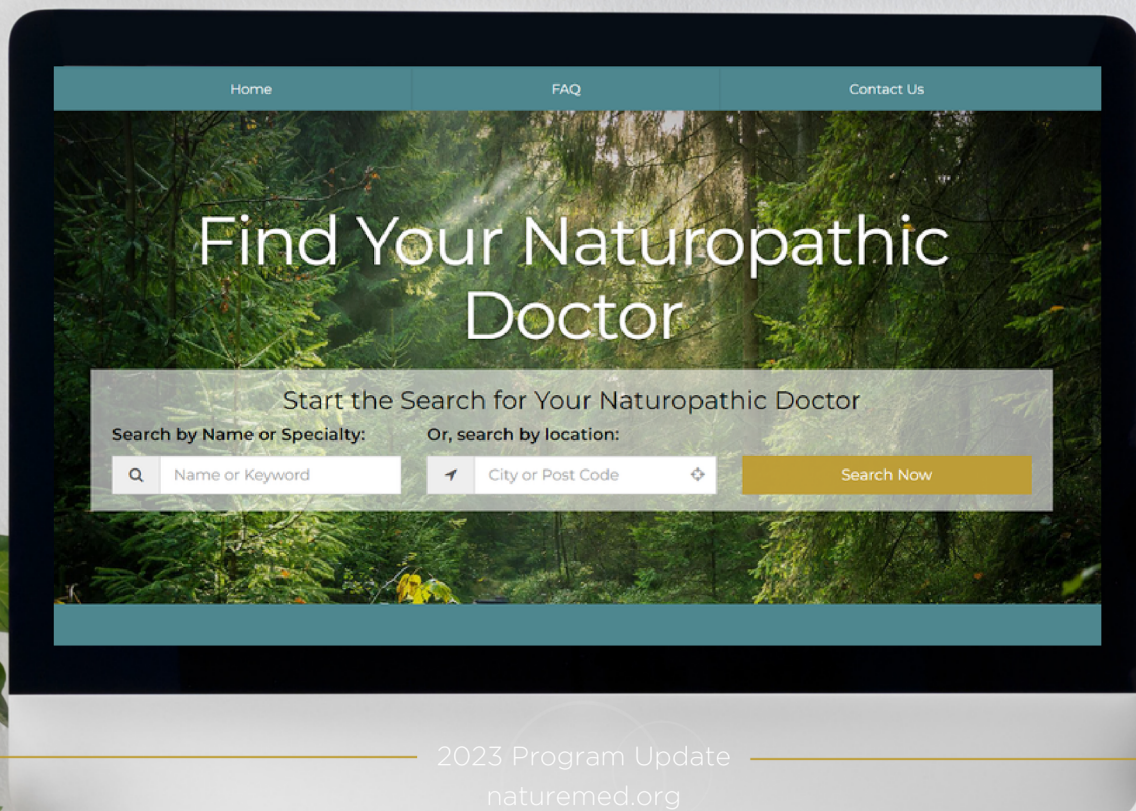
Home FAQ Contact Us

Find Your Naturopathic Doctor

Start the Search for Your Naturopathic Doctor

Search by Name or Specialty:

Or, search by location:

Name or Keyword

City or Post Code

Search Now

2023 Program Update

naturemed.org